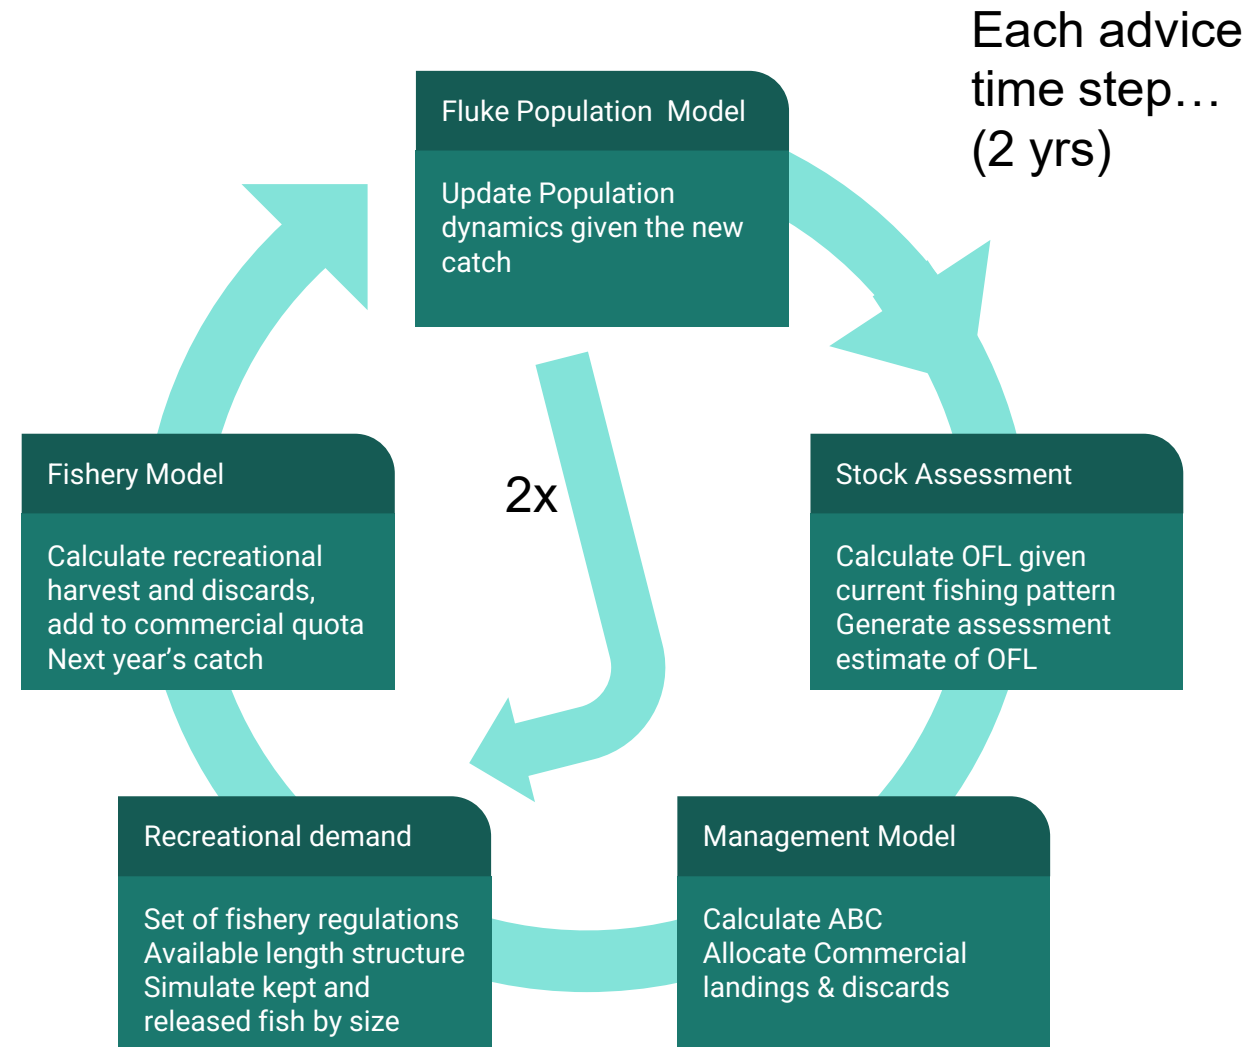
Each advice time step… (2 yrs)

Fluke Population Model

Update Population dynamics given the new catch

2x

Fishery Model

Calculate recreational harvest and discards, add to commercial quota
Next year’s catch

Stock Assessment

Calculate OFL given current fishing pattern
Generate assessment estimate of OFL

Recreational demand

Set of fishery regulations
Available length structure
Simulate kept and released fish by size

Management Model

Calculate ABC
Allocate Commercial landings & discards